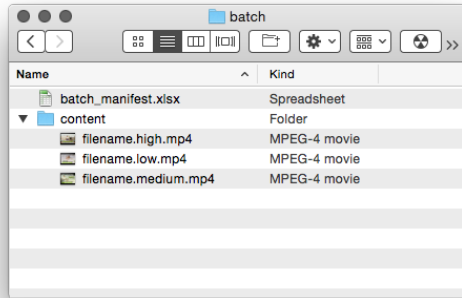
batch

| Name | Kind |
|---|---|
| batch_manifest.xlsx | Spreadsheet |
| content | Folder |
| filename.high.mp4 | MPEG-4 movie |
| filename.low.mp4 | MPEG-4 movie |
| filename.medium.mp4 | MPEG-4 movie |